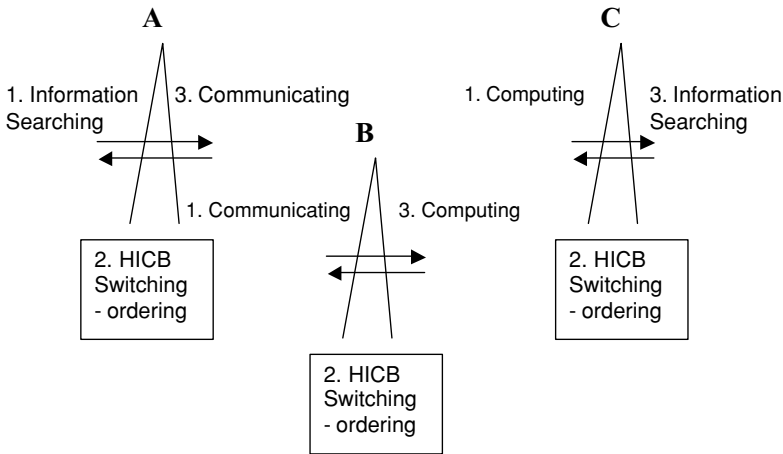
A

1. Information Searching

3. Communicating

2. HICB Switching - ordering

B

1. Communicating

3. Computing

2. HICB Switching - ordering

C

1. Computing

3. Information Searching

2. HICB Switching - ordering